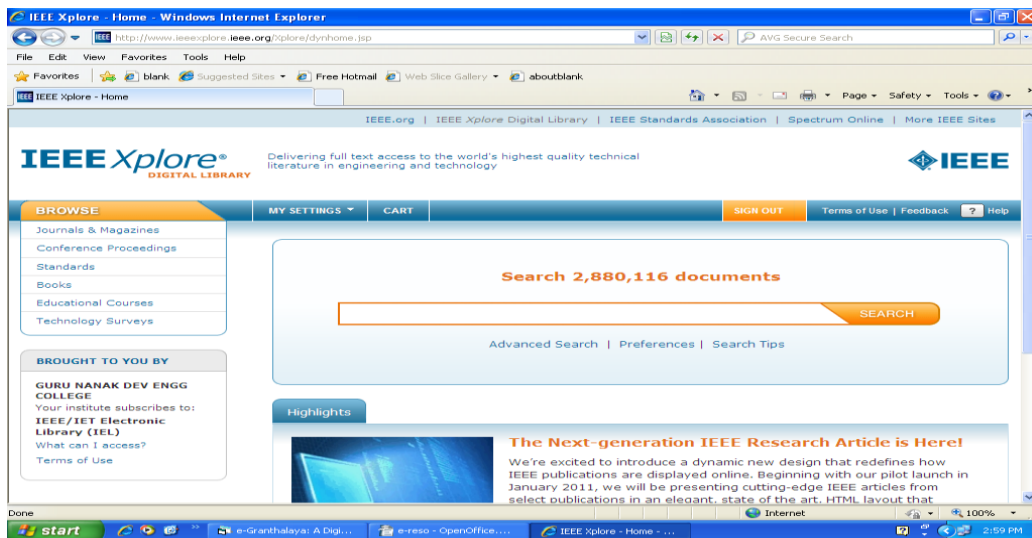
IEEE Xplore - Home - Windows Internet Explorer

http://www.ieeexplore.ieee.org/Xplore/dynhome.jsp

AVG Secure Search

File Edit View Favorites Tools Help

Favorites blank Suggested Sites Free Hotmail Web Slice Gallery aboutblank

IEEE Xplore - Home

Page Safety Tools

IEEE.org | IEEE Xplore Digital Library | IEEE Standards Association | Spectrum Online | More IEEE Sites

IEEE Xplore® DIGITAL LIBRARY

Delivering full text access to the world's highest quality technical literature in engineering and technology

IEEE

BROWSE

MY SETTINGS

CART

SIGN OUT

Terms of Use | Feedback

? Help

Journals & Magazines

Conference Proceedings

Standards

Books

Educational Courses

Technology Surveys

BROUGHT TO YOU BY

GURU NANAK DEV ENGG COLLEGE

Your institute subscribes to:

IEEE/IET Electronic Library (IEL)

What can I access?

Terms of Use

Search 2,880,116 documents

SEARCH

Advanced Search | Preferences | Search Tips

Highlights

The Next-generation IEEE Research Article is Here!

We're excited to introduce a dynamic new design that redefines how IEEE publications are displayed online. Beginning with our pilot launch in January 2011, we will be presenting cutting-edge IEEE articles from select publications in an elegant, state of the art, HTML layout that

Done

Internet

100%

start

e-Granthalaya: A Digi...

e-reso - OpenOffice....

IEEE Xplore - Home - ...

2:59 PM